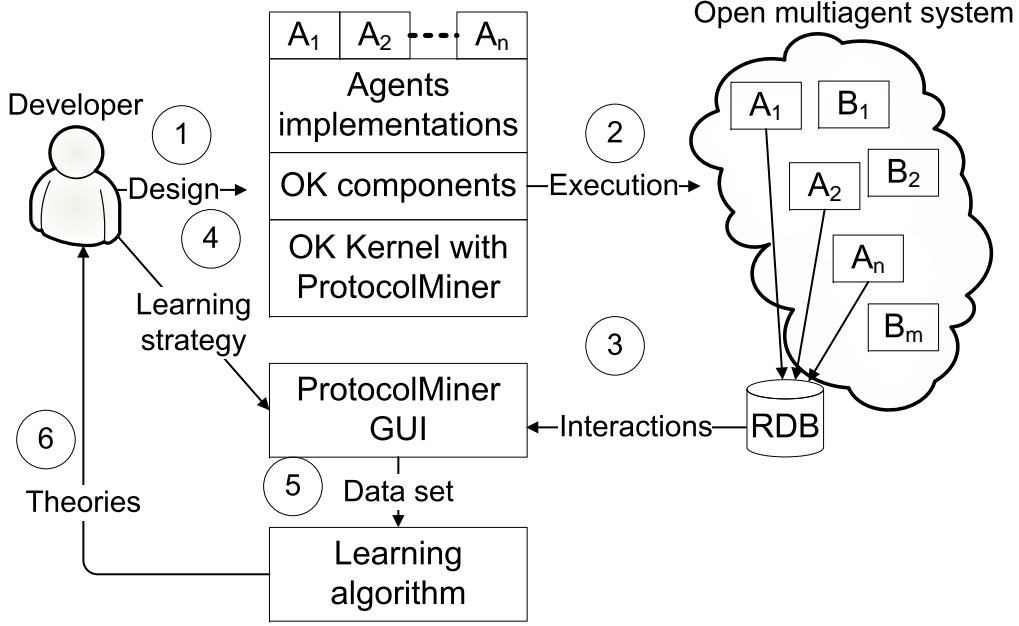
Open multiagent system

$A_1$ $A_2$ $A_n$

Agents implementations

OK components

OK Kernel with ProtocolMiner

Developer

1

Design

4

2

Execution

$A_1$ $B_1$

$A_2$ $B_2$

$A_n$

$B_m$

Learning strategy

3

ProtocolMiner GUI

Interactions

RDB

6

Theories

5

Data set

Learning algorithm